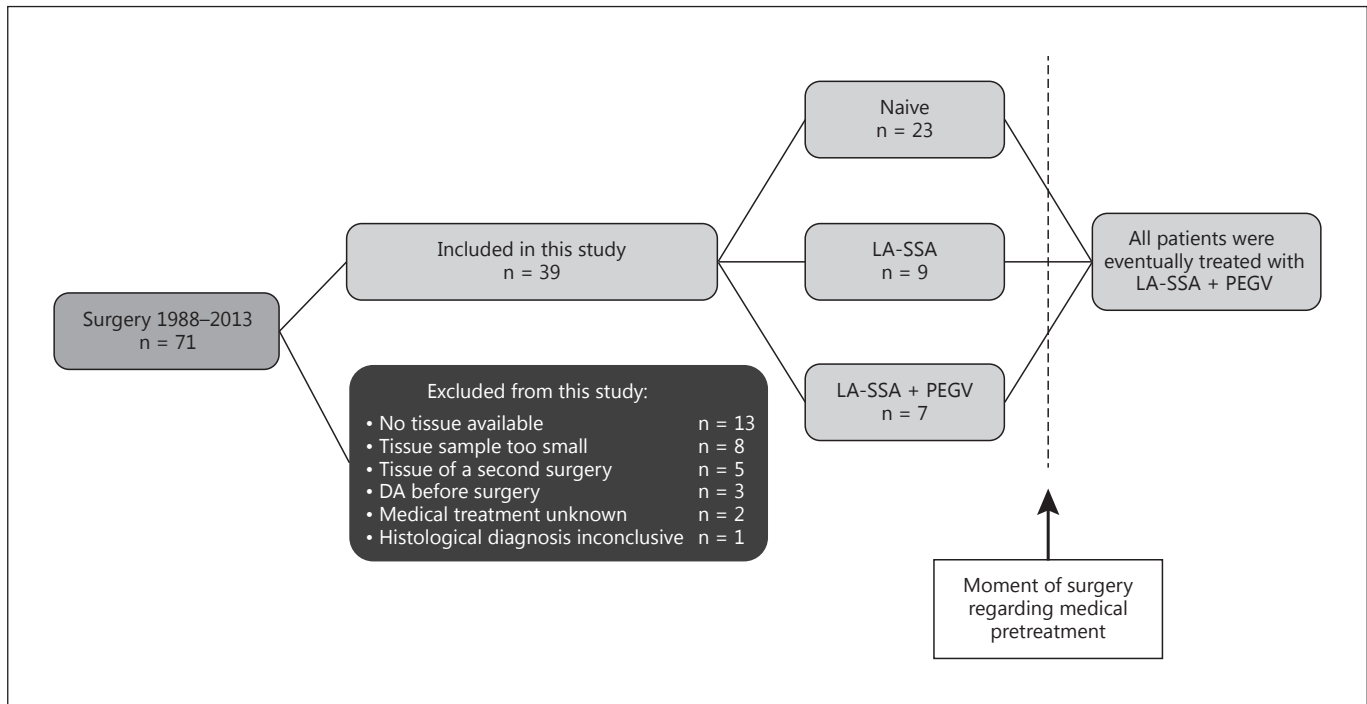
Surgery 1988–2013
n = 71

Included in this study
n = 39

Excluded from this study:
• No tissue available n = 13
• Tissue sample too small n = 8
• Tissue of a second surgery n = 5
• DA before surgery n = 3
• Medical treatment unknown n = 2
• Histological diagnosis inconclusive n = 1

Naive
n = 23

LA-SSA
n = 9

LA-SSA + PEGV
n = 7

All patients were eventually treated with LA-SSA + PEGV

Moment of surgery regarding medical pretreatment